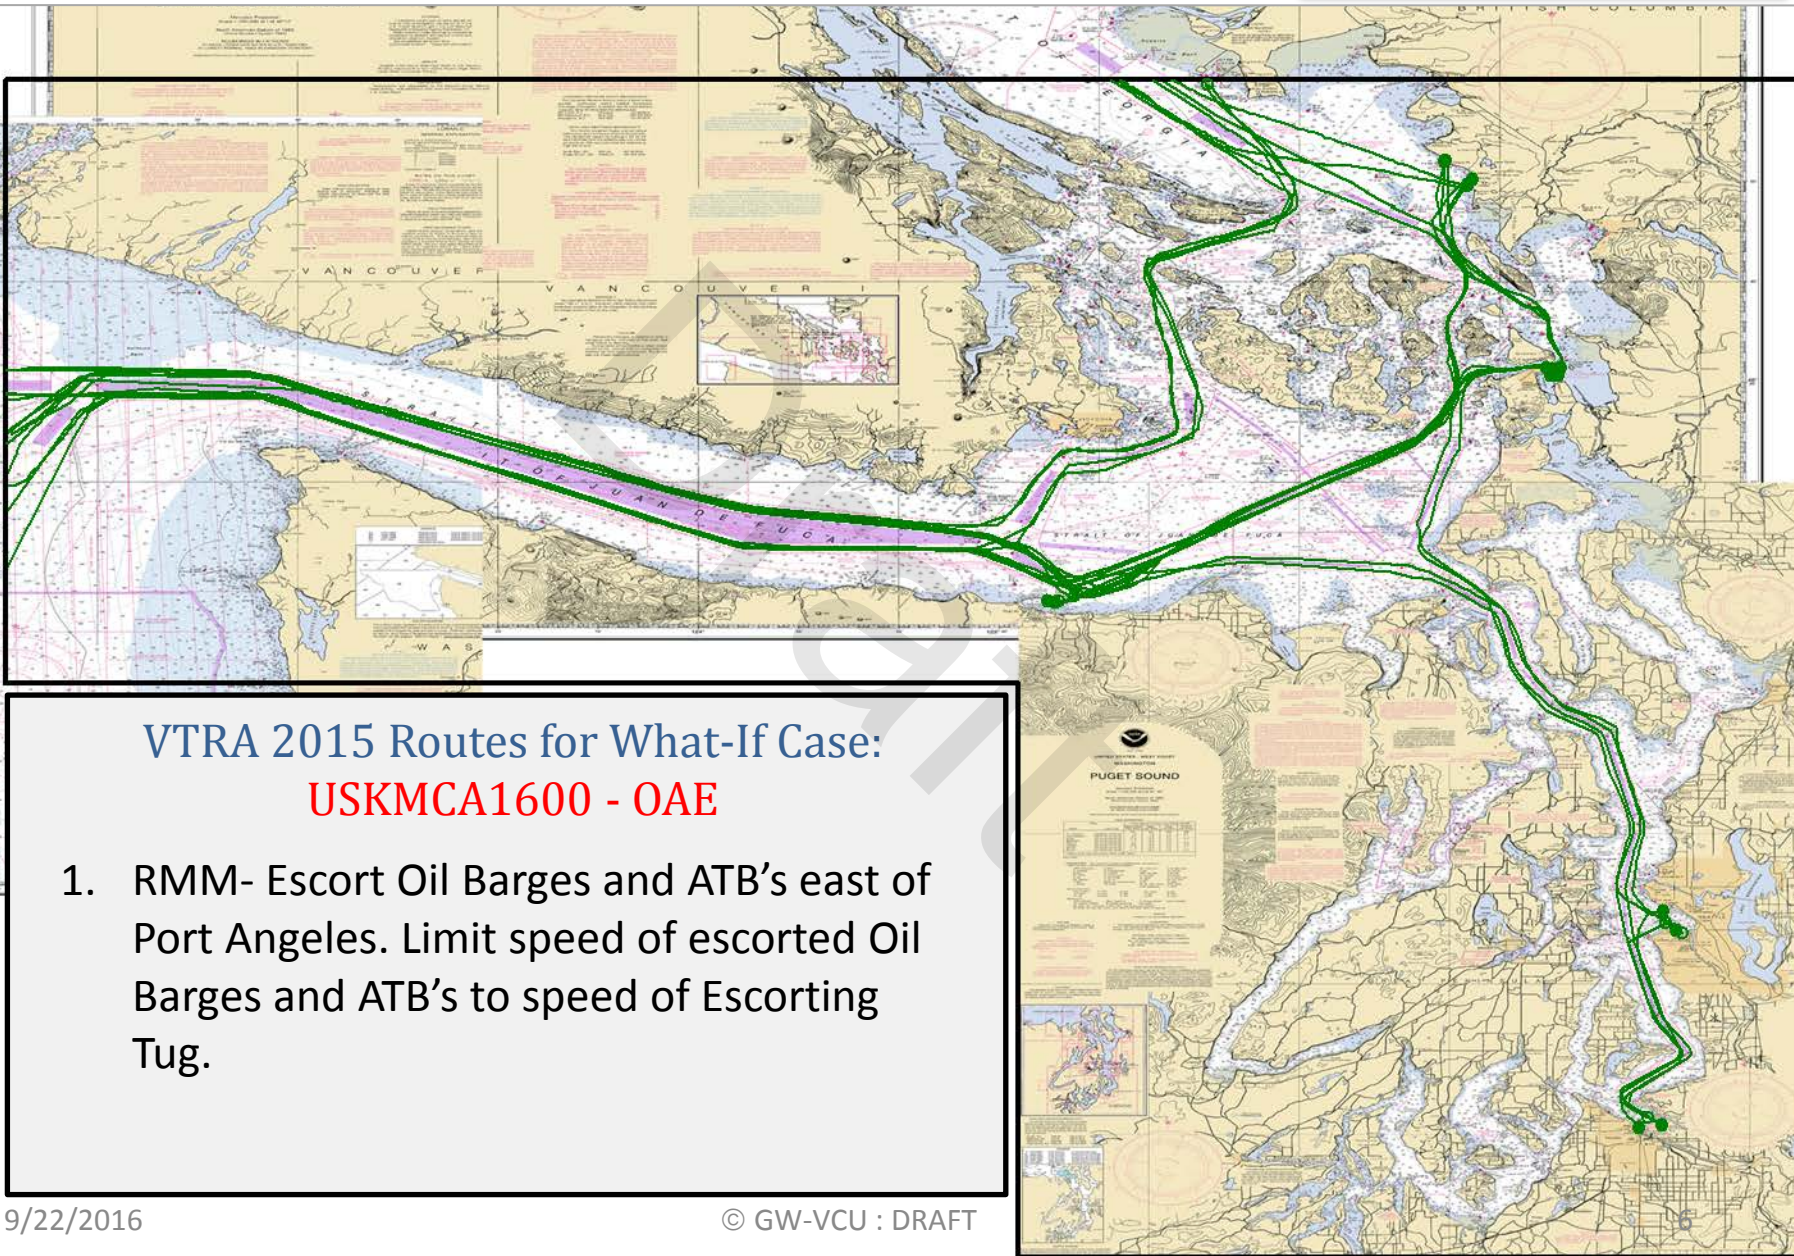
BRITISH COLUMBIA

STRAIT OF GEORGIA

VANCOUVER

VANCOUVER I

STRAIT OF JUAN DE FUCA

STRAIT OF JUAN DE FUCA

WAS

PUGET SOUND

VTRA 2015 Routes for What-If Case:
USKMCA1600 - OAE

1. RMM- Escort Oil Barges and ATB's east of Port Angeles. Limit speed of escorted Oil Barges and ATB's to speed of Escorting Tug.

Draft

9/22/2016

© GW-VCU : DRAFT

6